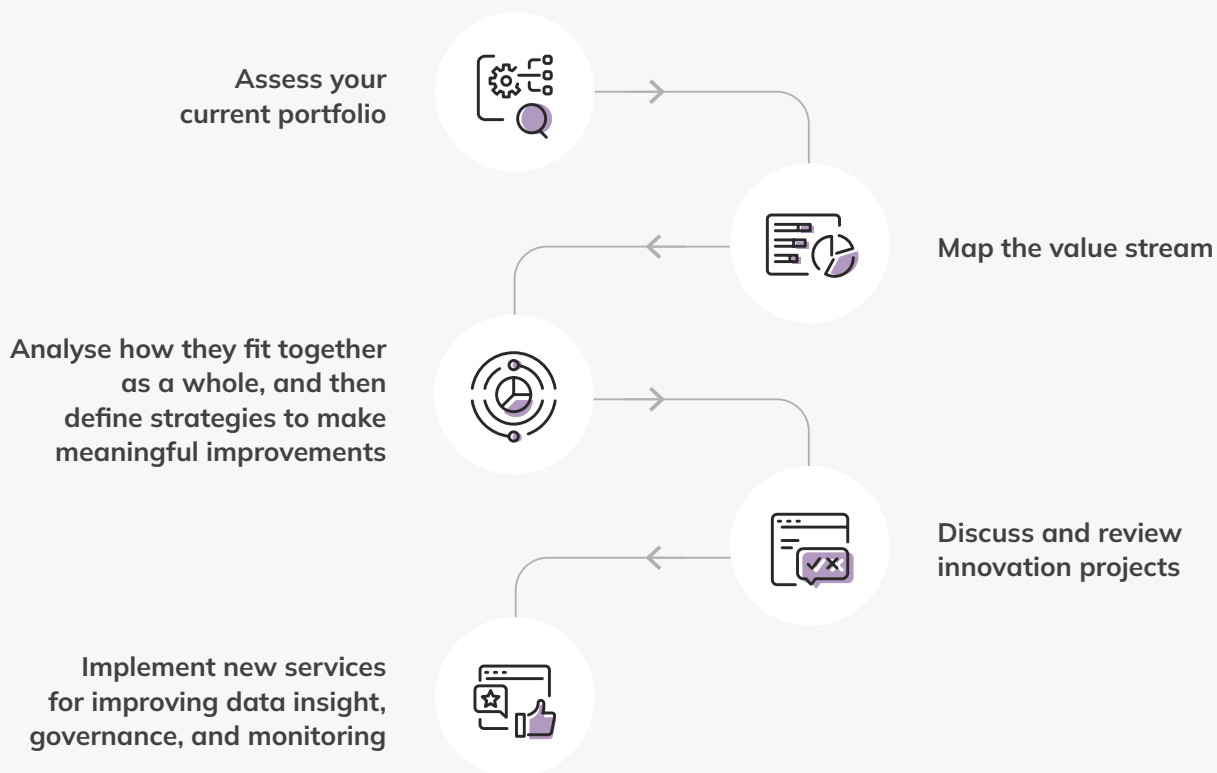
Assess your current portfolio

Map the value stream

Analyse how they fit together as a whole, and then define strategies to make meaningful improvements

Discuss and review innovation projects

Implement new services for improving data insight, governance, and monitoring